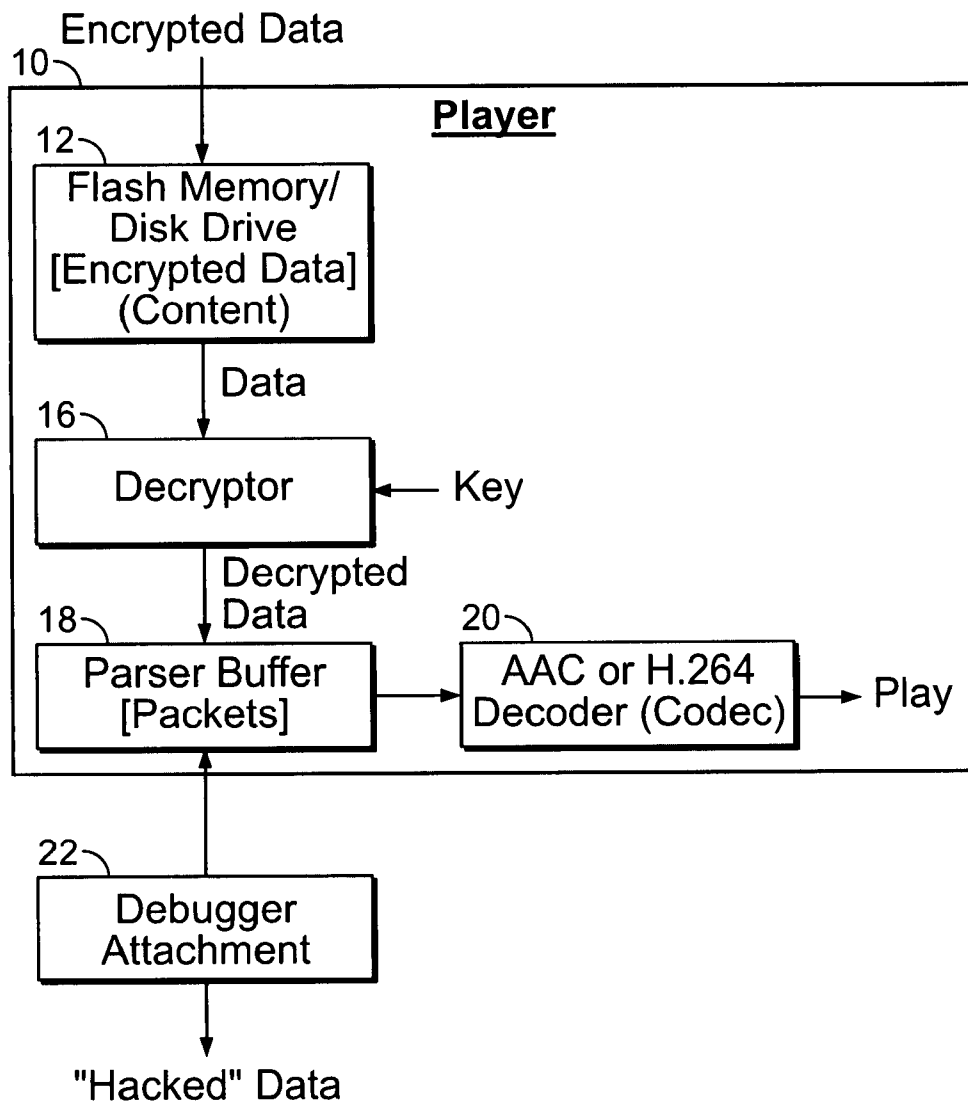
Encrypted Data

10

Player

12

Flash Memory/ Disk Drive [Encrypted Data] (Content)

Data

16

Decryptor

Key

Decrypted Data

18

Parser Buffer [Packets]

20

AAC or H.264 Decoder (Codec)

Play

22

Debugger Attachment

"Hacked" Data